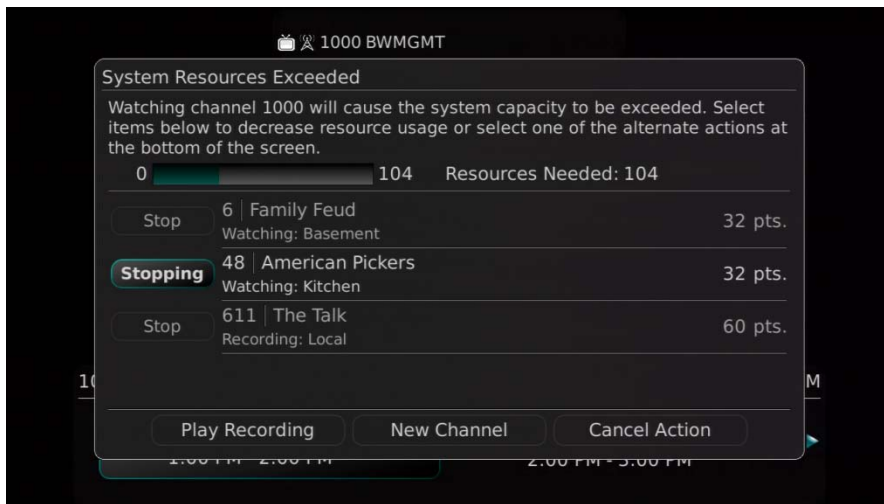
1000 BWMGMT

System Resources Exceeded

Watching channel 1000 will cause the system capacity to be exceeded. Select items below to decrease resource usage or select one of the alternate actions at the bottom of the screen.

0 104 Resources Needed: 104

Stop
6 | Family Feud
Watching: Basement
32 pts.

Stopping
48 | American Pickers
Watching: Kitchen
32 pts.

Stop
611 | The Talk
Recording: Local
60 pts.

Play Recording
New Channel
Cancel Action

1:00 PM - 2:00 PM
2:00 PM - 3:00 PM